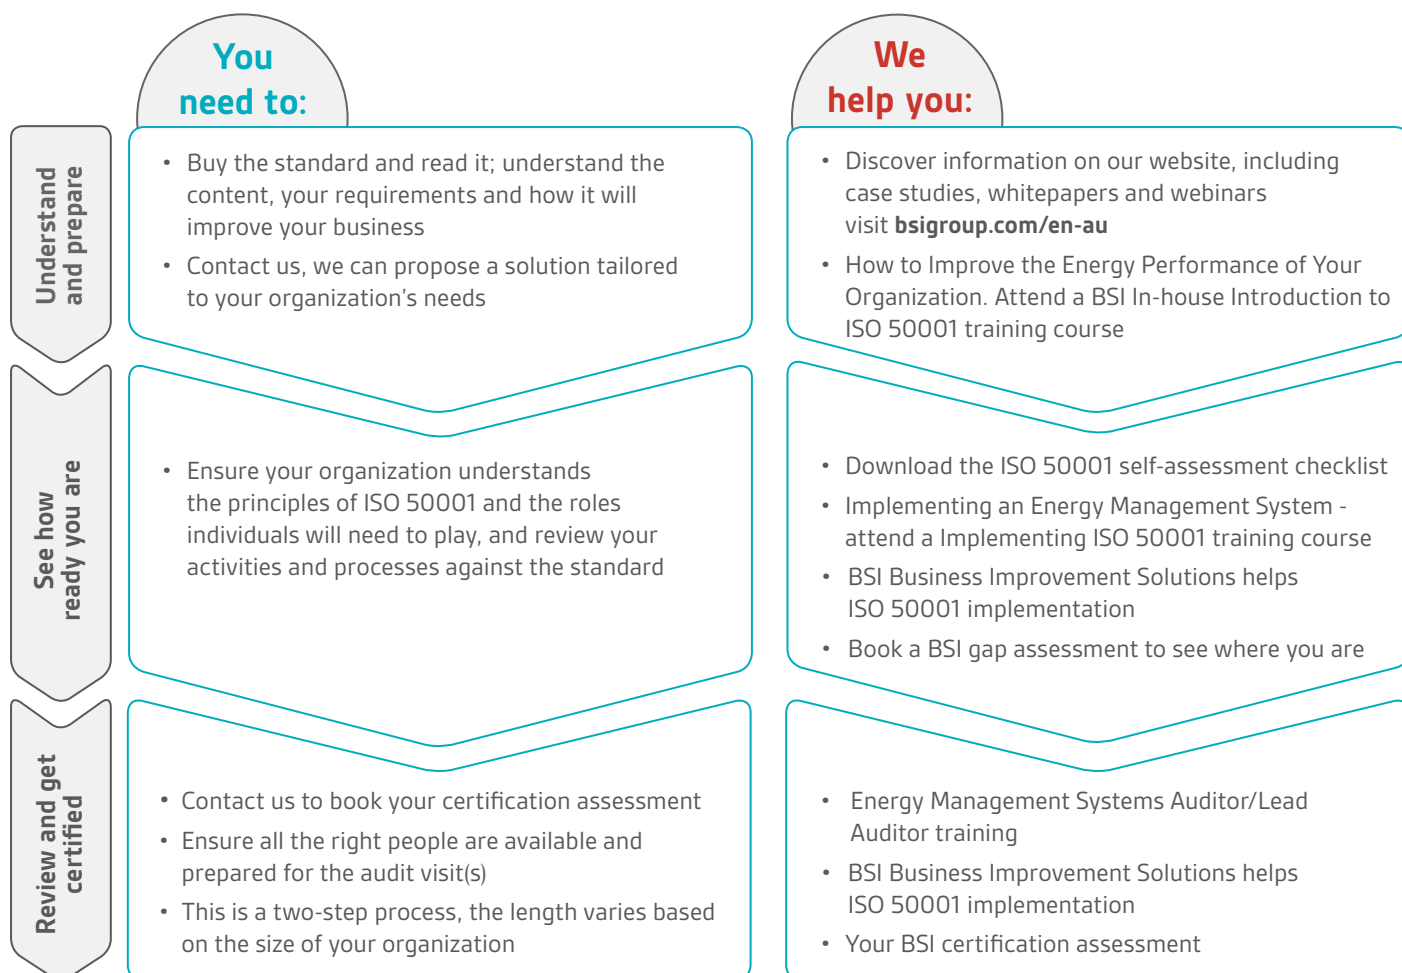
You need to:

We help you:

Understand and prepare

- Buy the standard and read it; understand the content, your requirements and how it will improve your business
- Contact us, we can propose a solution tailored to your organization's needs

- Discover information on our website, including case studies, whitepapers and webinars visit **bsigroup.com/en-au**
- How to Improve the Energy Performance of Your Organization. Attend a BSI In-house Introduction to ISO 50001 training course

See how ready you are

- Ensure your organization understands the principles of ISO 50001 and the roles individuals will need to play, and review your activities and processes against the standard

- Download the ISO 50001 self-assessment checklist
- Implementing an Energy Management System - attend a Implementing ISO 50001 training course
- BSI Business Improvement Solutions helps ISO 50001 implementation
- Book a BSI gap assessment to see where you are

Review and get certified

- Contact us to book your certification assessment
- Ensure all the right people are available and prepared for the audit visit(s)
- This is a two-step process, the length varies based on the size of your organization

- Energy Management Systems Auditor/Lead Auditor training
- BSI Business Improvement Solutions helps ISO 50001 implementation
- Your BSI certification assessment